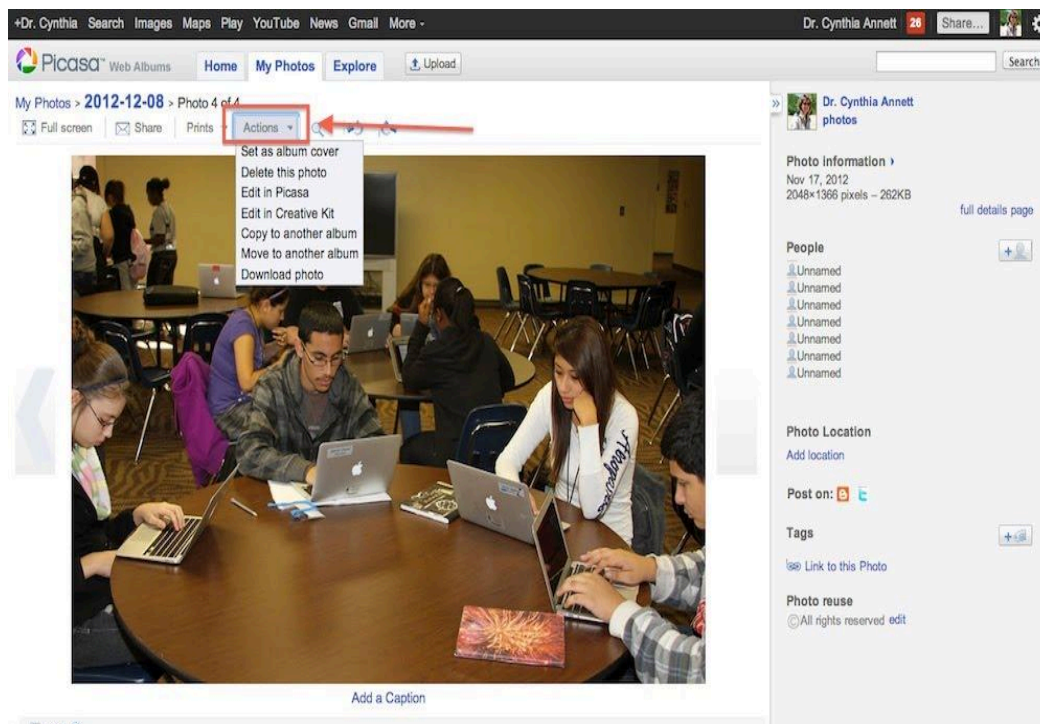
+Dr. Cynthia Search Images Maps Play YouTube News Gmail More -

Dr. Cynthia Annett 26 Share...

Picasa Web Albums Home My Photos Explore Upload

Search

My Photos > 2012-12-08 > Photo 4 of 4

Full screen Share Prints Actions

Set as album cover
Delete this photo
Edit in Picasa
Edit in Creative Kit
Copy to another album
Move to another album
Download photo

Add a Caption

Dr. Cynthia Annett photos

Photo information ›
Nov 17, 2012
2048×1366 pixels – 262KB
full details page

People
Unnamed
Unnamed
Unnamed
Unnamed
Unnamed
Unnamed
Unnamed

Photo Location
Add location

Post on:

Tags

Link to this Photo

Photo reuse
©All rights reserved edit